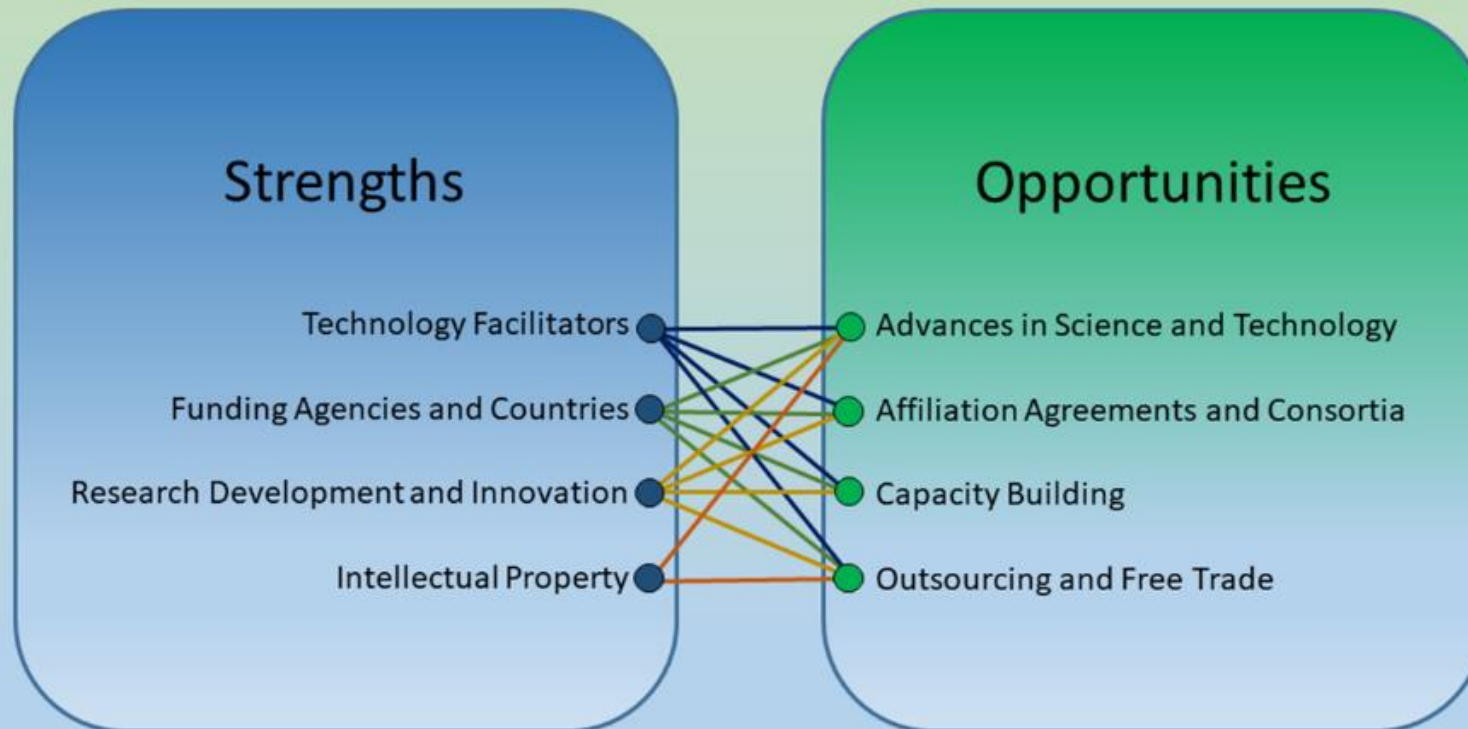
Strengths

Technology Facilitators
Funding Agencies and Countries
Research Development and Innovation
Intellectual Property

Opportunities

Advances in Science and Technology
Affiliation Agreements and Consortia
Capacity Building
Outsourcing and Free Trade